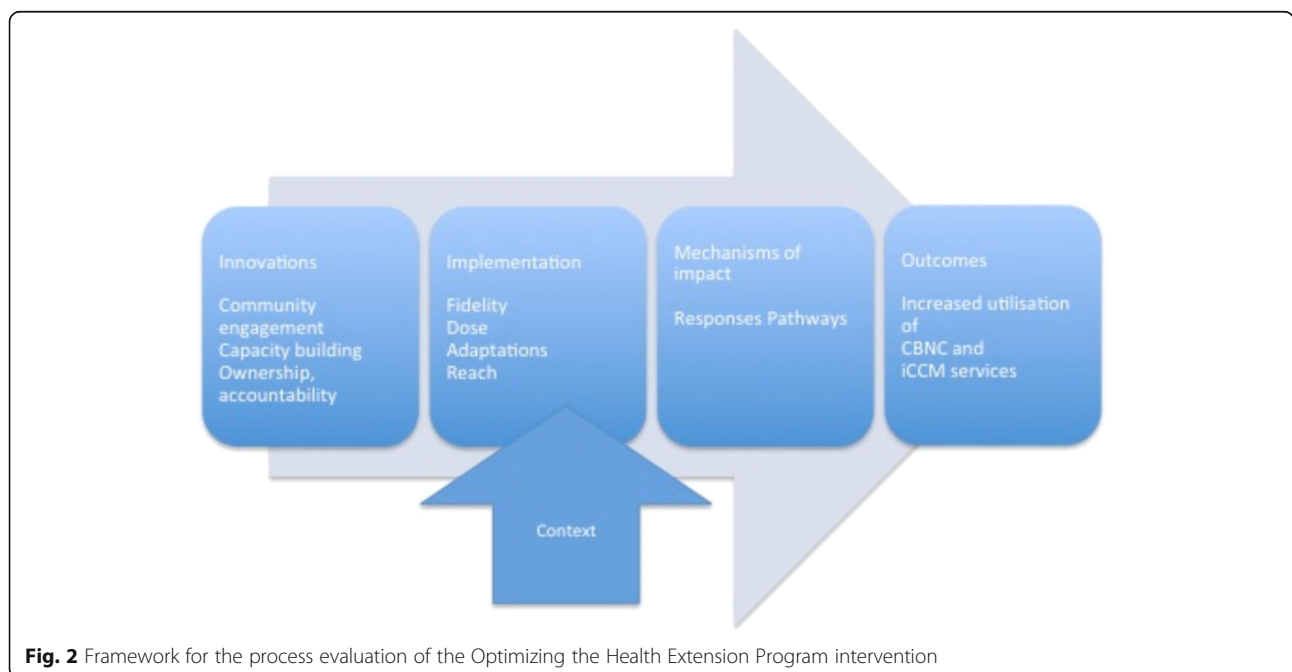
Innovations

Community engagement
Capacity building
Ownership, accountability

Implementation

Fidelity
Dose
Adaptations
Reach

Mechanisms of impact

Responses Pathways

Outcomes

Increased utilisation of
CBNC and
iCCM services

Context

**Fig. 2** Framework for the process evaluation of the Optimizing the Health Extension Program intervention